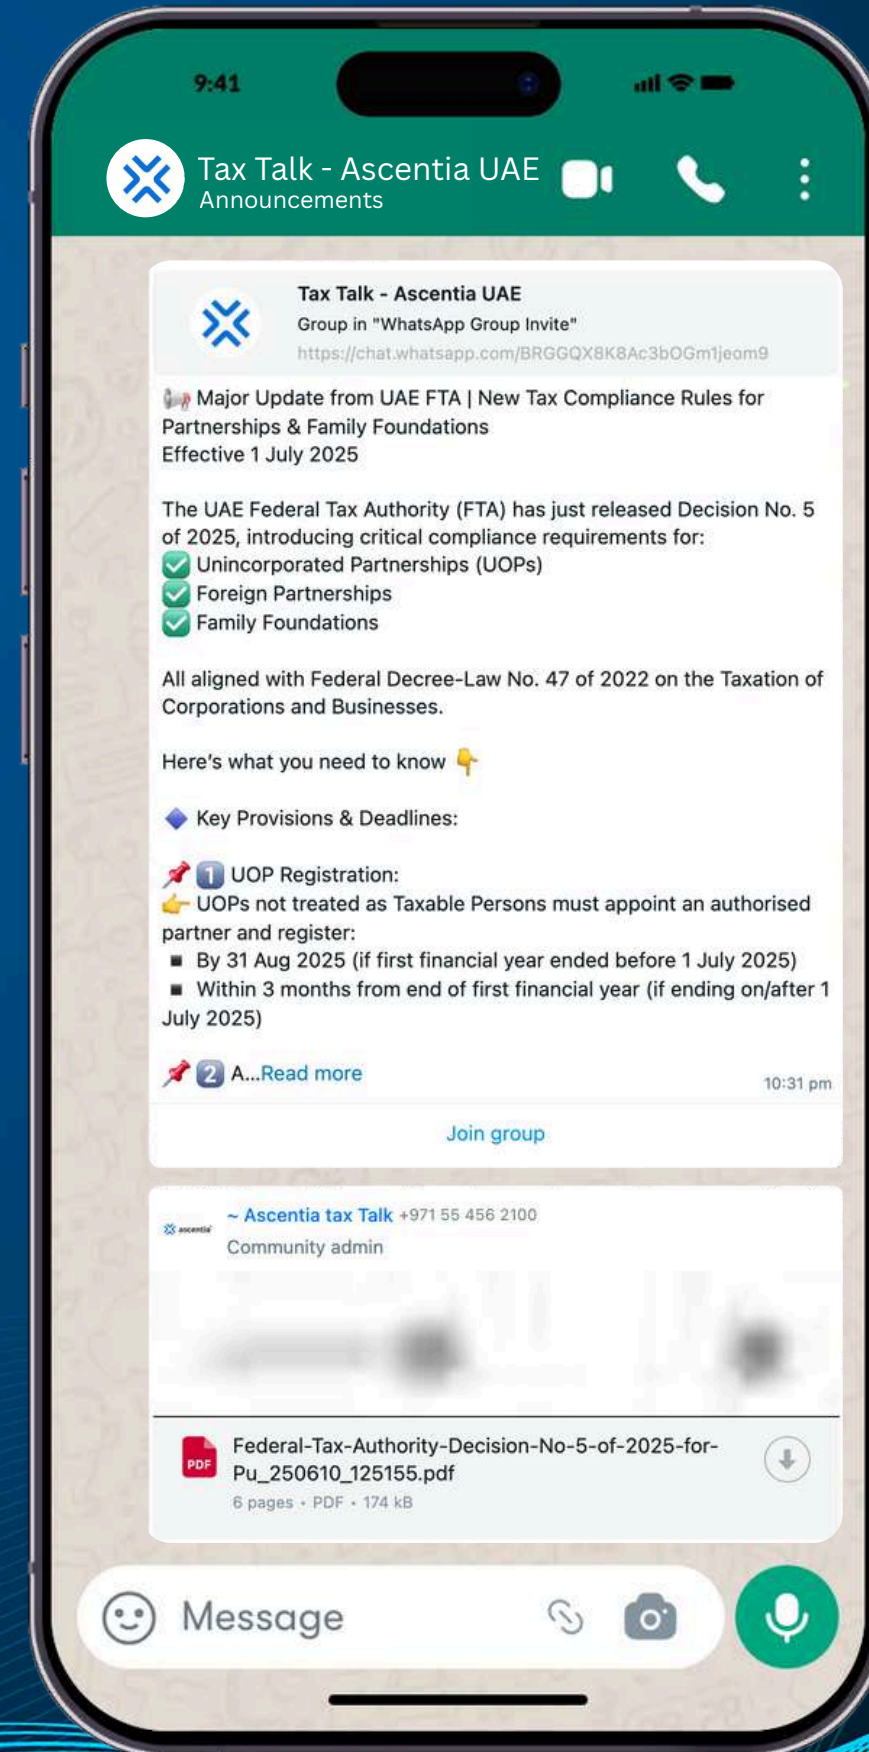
9:41

Tax Talk - Ascentia UAE
Announcements

Tax Talk - Ascentia UAE
Group in "WhatsApp Group Invite"
https://chat.whatsapp.com/BRGGQX8K8Ac3bOGm1jeom9

📢 Major Update from UAE FTA | New Tax Compliance Rules for Partnerships & Family Foundations
Effective 1 July 2025

The UAE Federal Tax Authority (FTA) has just released Decision No. 5 of 2025, introducing critical compliance requirements for:
✅ Unincorporated Partnerships (UOPs)
✅ Foreign Partnerships
✅ Family Foundations

All aligned with Federal Decree-Law No. 47 of 2022 on the Taxation of Corporations and Businesses.

Here's what you need to know 👇

🔷 Key Provisions & Deadlines:

📌 1️⃣ UOP Registration:
👉 UOPs not treated as Taxable Persons must appoint an authorised partner and register:
▪ By 31 Aug 2025 (if first financial year ended before 1 July 2025)
▪ Within 3 months from end of first financial year (if ending on/after 1 July 2025)

📌 2️⃣ A...Read more
10:31 pm

Join group

ascentia
~ Ascentia tax Talk +971 55 456 2100
Community admin

PDF
Federal-Tax-Authority-Decision-No-5-of-2025-for-Pu_250610_125155.pdf
6 pages • PDF • 174 kB

Message